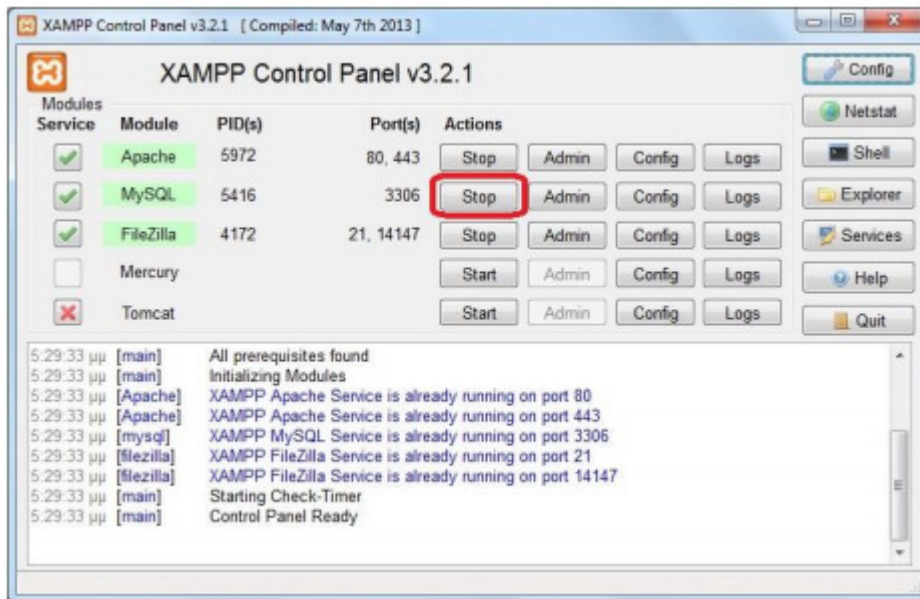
XAMPP Control Panel v3.2.1 [ Compiled: May 7th 2013 ]

XAMPP Control Panel v3.2.1

Config
Netstat
Shell
Explorer
Services
Help
Quit

Modules

| Service | Module | PID(s) | Port(s) | Actions | | | |
|---|---|---|---|---|---|---|---|
| | Apache | 5972 | 80, 443 | Stop | Admin | Config | Logs |
| | MySQL | 5416 | 3306 | Stop | Admin | Config | Logs |
| | FileZilla | 4172 | 21, 14147 | Stop | Admin | Config | Logs |
| | Mercury | | | Start | Admin | Config | Logs |
| | Tomcat | | | Start | Admin | Config | Logs |

5:29:33 μμ [main] All prerequisites found
5:29:33 μμ [main] Initializing Modules
5:29:33 μμ [Apache] XAMPP Apache Service is already running on port 80
5:29:33 μμ [Apache] XAMPP Apache Service is already running on port 443
5:29:33 μμ [mysql] XAMPP MySQL Service is already running on port 3306
5:29:33 μμ [filezilla] XAMPP FileZilla Service is already running on port 21
5:29:33 μμ [filezilla] XAMPP FileZilla Service is already running on port 14147
5:29:33 μμ [main] Starting Check-Timer
5:29:33 μμ [main] Control Panel Ready